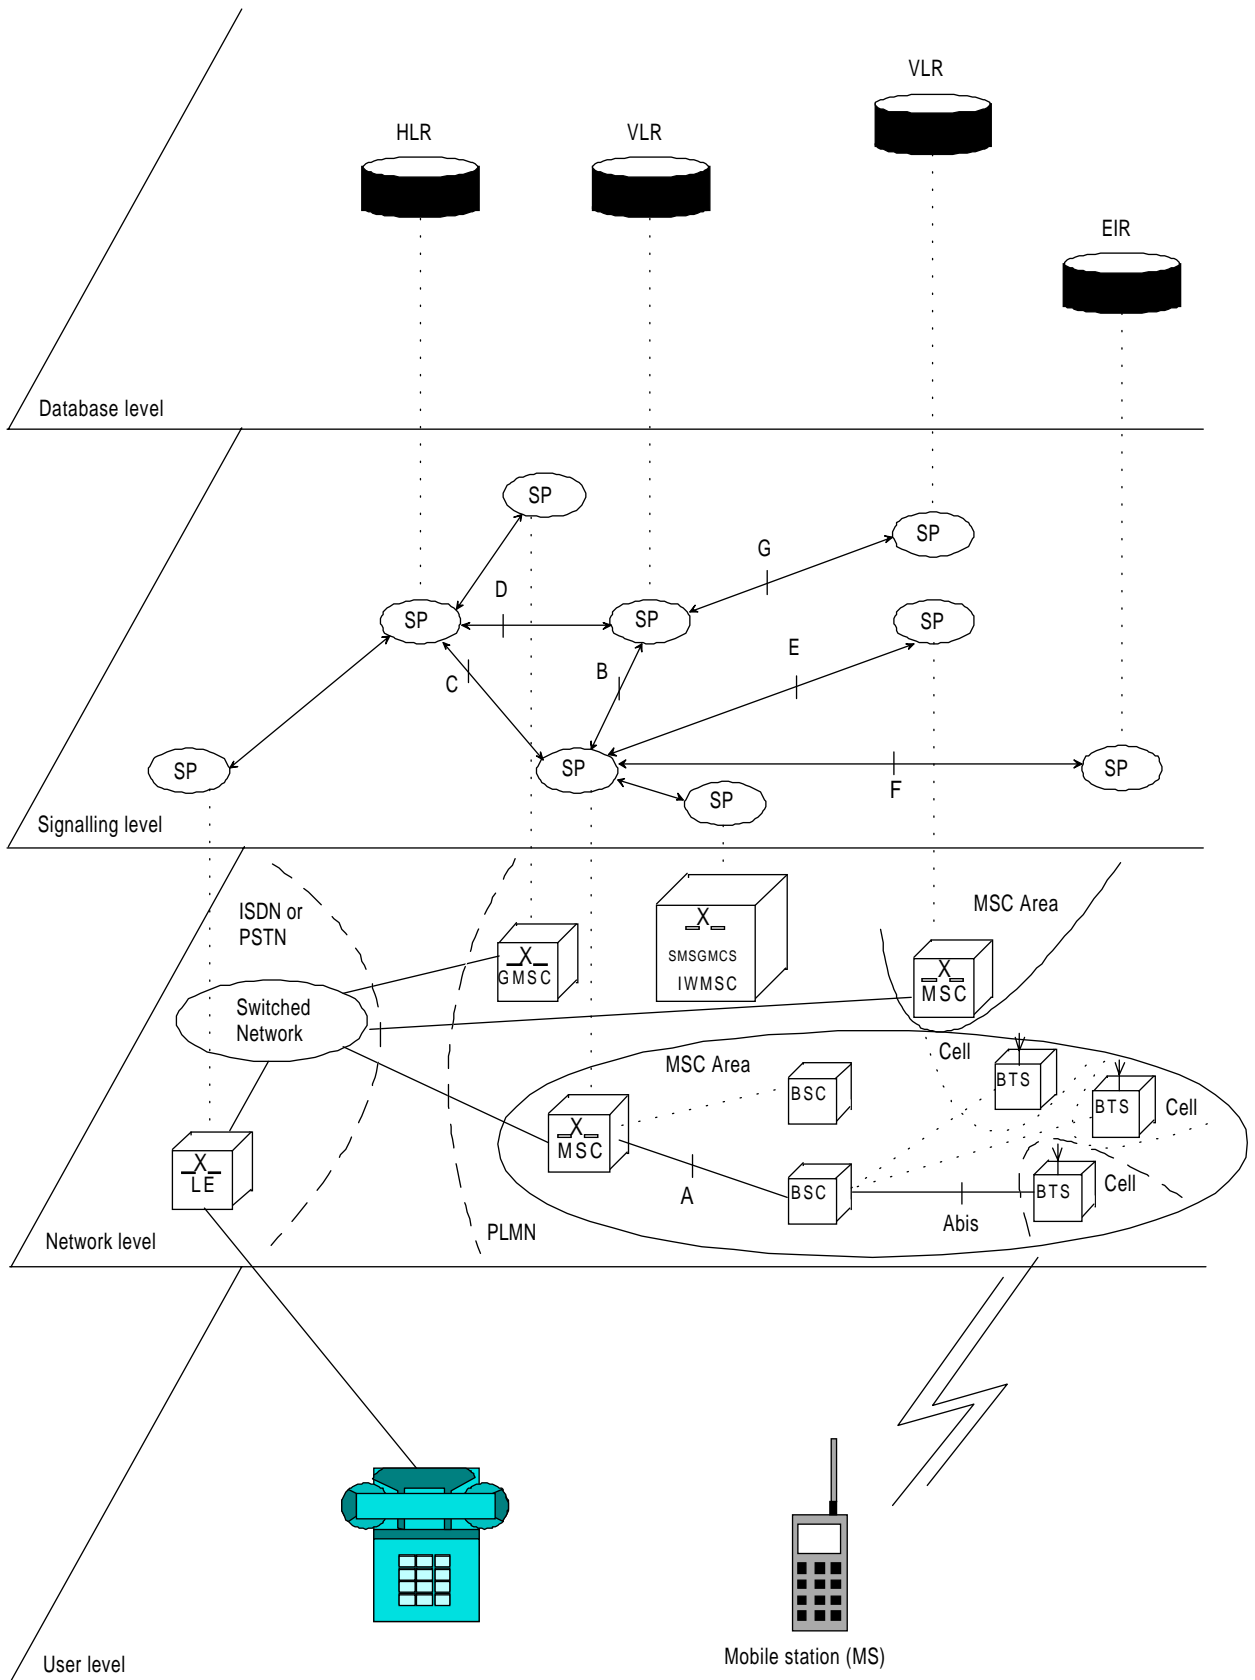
VLR

HLR

VLR

EIR

Database level

SP

G

SP

D

SP

SP

SP

E

C

B

SP

SP

SP

F

SP

Signalling level

MSC Area

ISDN or PSTN

GMSC

SMSGMCS IWMSC

MSC

Switched Network

Cell

MSC Area

BSC

BTS

BTS

Cell

MSC

LE

A

BSC

BTS

Cell

Abis

PLMN

Network level

User level

Mobile station (MS)